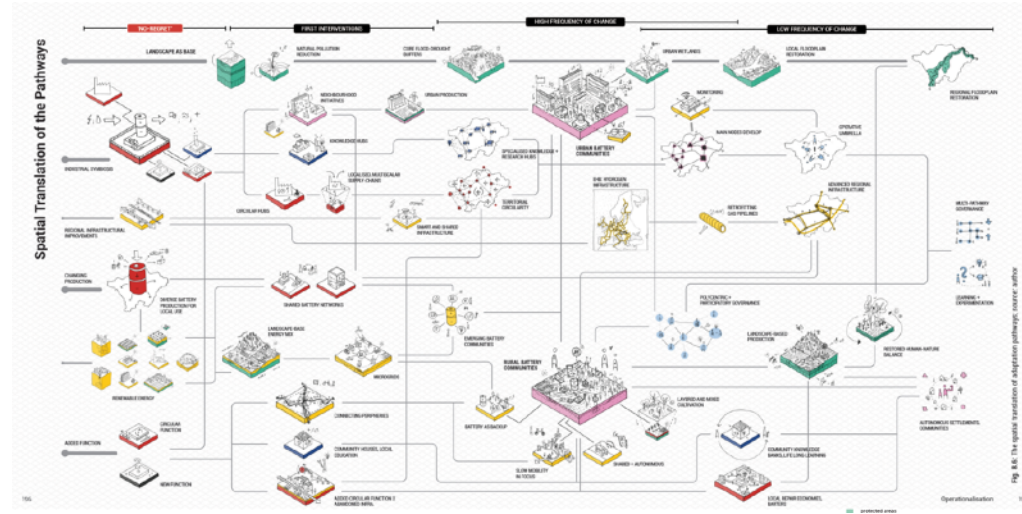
Spatial Translation of the Pathways

"NO-REGRET"

FIRST INTERVENTIONS

HIGH FREQUENCY OF CHANGE

LOW FREQUENCY OF CHANGE

LANDSCAPE AS BASE

NATURAL POLLUTION REDUCTION

CURE FLOOD-DROUGHT BUFFERS

URBAN WETLANDS

LOCAL FLOODPLAIN RESTORATION

REGIONAL FLOODPLAIN RESTORATION

NEIGHBOURHOOD INITIATIVES

URBAN PRODUCTION

MONITORING

KNOWLEDGE HUBS

MAIN NODES DEVELOP

OPERATIVE UMBRELLA

INDUSTRIAL SYMBIOSIS

SPECIALISED KNOWLEDGE + RESEARCH HUBS

URBAN BATTERY COMMUNITIES

LOCALISED MULTISCALAR SUPPLY CHAINS

TERRITORIAL CIRCULARITY

EHB: HYDROGEN INFRASTRUCTURE

ADVANCED REGIONAL INFRASTRUCTURE

CIRCULAR HUBS

RETROFITTING GAS PIPELINES

REGIONAL INFRASTRUCTURAL IMPROVEMENTS

SMART AND SHARED INFRASTRUCTURE

MULTI-PATHWAY GOVERNANCE

CHANGING PRODUCTION

DIVERSE BATTERY PRODUCTION FOR LOCAL USE

SHARED BATTERY NETWORKING

LEARNING + EXPERIMENTATION

POLYCENTRIC + PARTICIPATORY GOVERNANCE

LANDSCAPE-BASED ENERGY MIX

EMERGING BATTERY COMMUNITIES

LANDSCAPE-BASED PRODUCTION

RESTORED HUMAN-NATURE BALANCE

RENEWABLE ENERGY

MICROGRIDS

RURAL BATTERY COMMUNITIES

LAYERED AND MIXED OWNERSHIP

CONNECTING PERIPHERIES

BATTERY AS BACKUP

AUTONOMOUS SETTLEMENTS, COMMUNITIES

ADDED FUNCTION

CIRCULAR FUNCTION

COMMUNITY HOUSES, LOCAL EDUCATION

COMMUNITY KNOWLEDGE BANKS, LIFE-LONG LEARNING

SLOW MOBILITY IN FOCUS

SHARED + AUTONOMOUS

NEW FUNCTION

ADDED CIRCULAR FUNCTION 2 ABANDONED INFRA.

LOCAL NEIGHBOURHOOD BARTERS

Fig. 8.6: The spatial translation of adaptation pathways; source: author

Operationalisation

protected areas

156